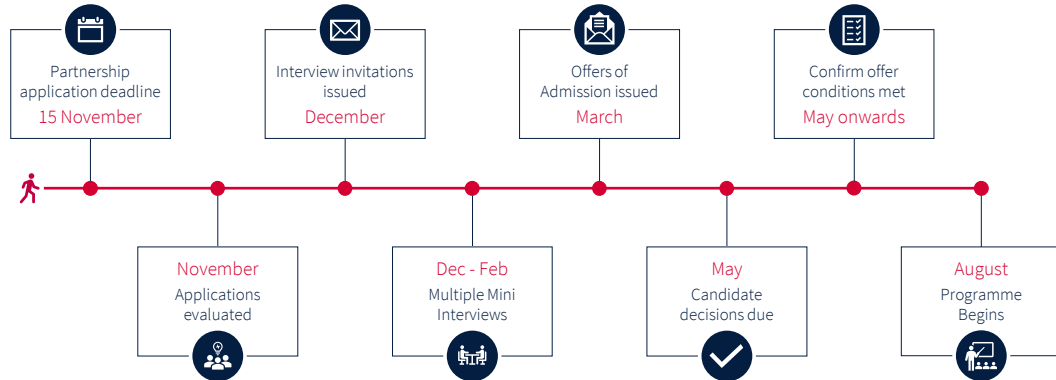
Partnership application deadline
15 November

Interview invitations issued
December

Offers of Admission issued
March

Confirm offer conditions met
May onwards

November
Applications evaluated

Dec - Feb
Multiple Mini Interviews

May
Candidate decisions due

August
Programme Begins